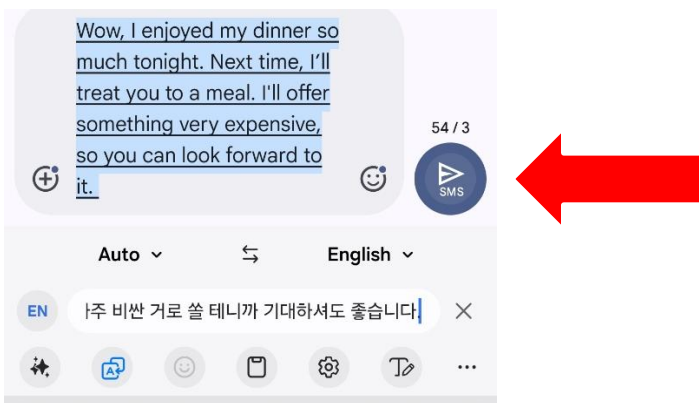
Wow, I enjoyed my dinner so much tonight. Next time, I’ll treat you to a meal. I'll offer something very expensive, so you can look forward to it.

54 / 3

SMS

Auto

English

EN

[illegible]주 비싼 거로 쏠 테니까 기대하셔도 좋습니다